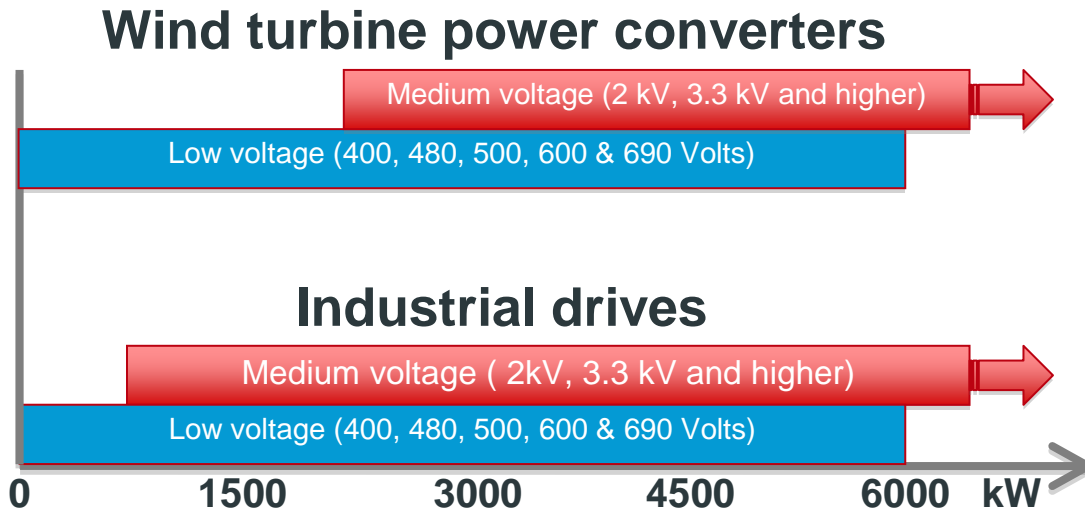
Wind turbine power converters

Medium voltage (2 kV, 3.3 kV and higher)

Low voltage (400, 480, 500, 600 & 690 Volts)

Industrial drives

Medium voltage ( 2kV, 3.3 kV and higher)

Low voltage (400, 480, 500, 600 & 690 Volts)

0 1500 3000 4500 6000 kW